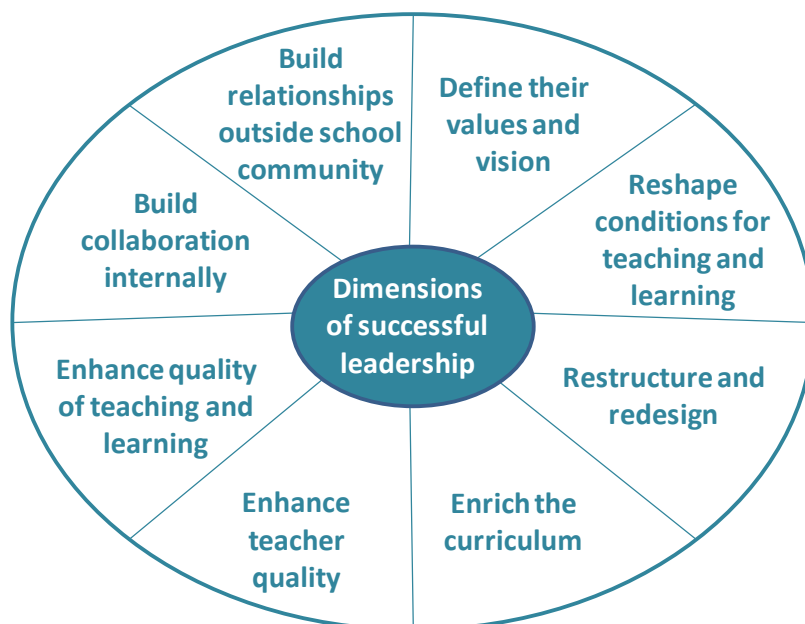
Dimensions of successful leadership

Define their values and vision

Reshape conditions for teaching and learning

Restructure and redesign

Enrich the curriculum

Enhance teacher quality

Enhance quality of teaching and learning

Build collaboration internally

Build relationships outside school community